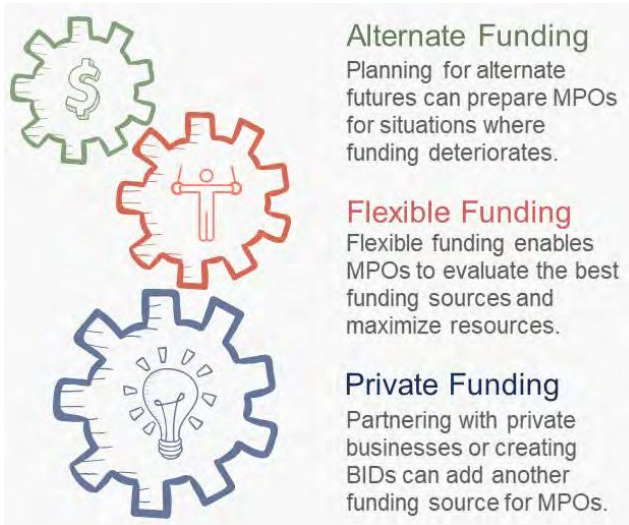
$

Alternate Funding
Planning for alternate futures can prepare MPOs for situations where funding deteriorates.

Flexible Funding
Flexible funding enables MPOs to evaluate the best funding sources and maximize resources.

Private Funding
Partnering with private businesses or creating BIDs can add another funding source for MPOs.